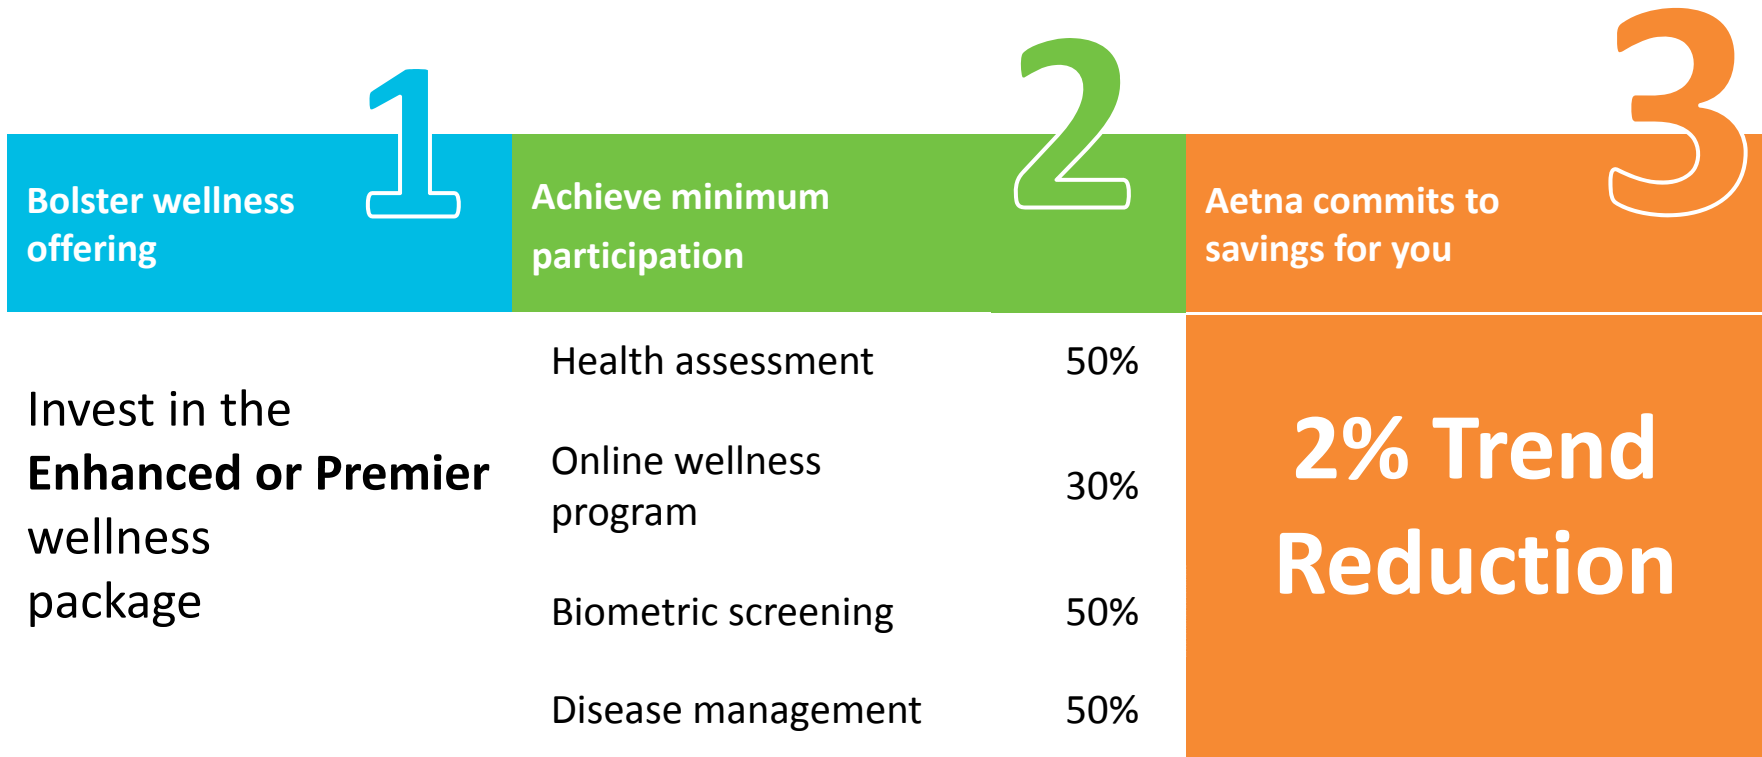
1
Bolster wellness offering

2
Achieve minimum participation

3
Aetna commits to savings for you

Invest in the **Enhanced or Premier** wellness package

| | |
|---|---|
| Health assessment | 50% |
| Online wellness program | 30% |
| Biometric screening | 50% |
| Disease management | 50% |

2% Trend Reduction